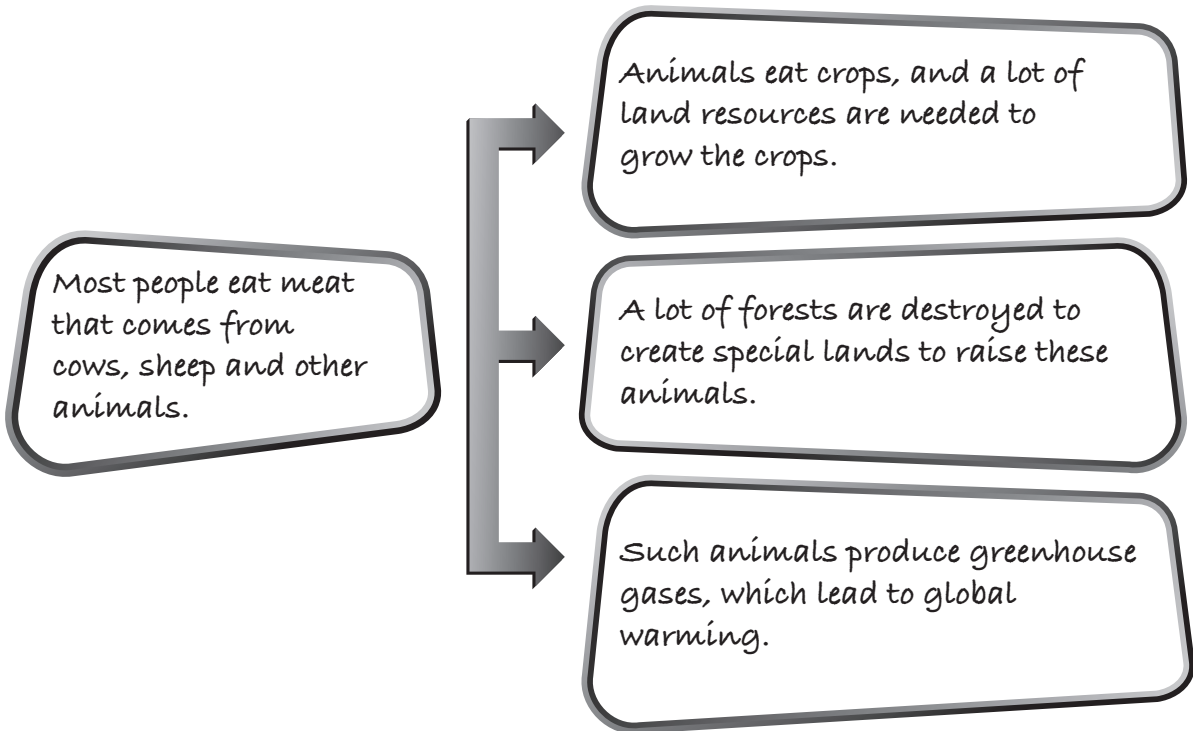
Most people eat meat that comes from cows, sheep and other animals.

Animals eat crops, and a lot of land resources are needed to grow the crops.

A lot of forests are destroyed to create special lands to raise these animals.

Such animals produce greenhouse gases, which lead to global warming.